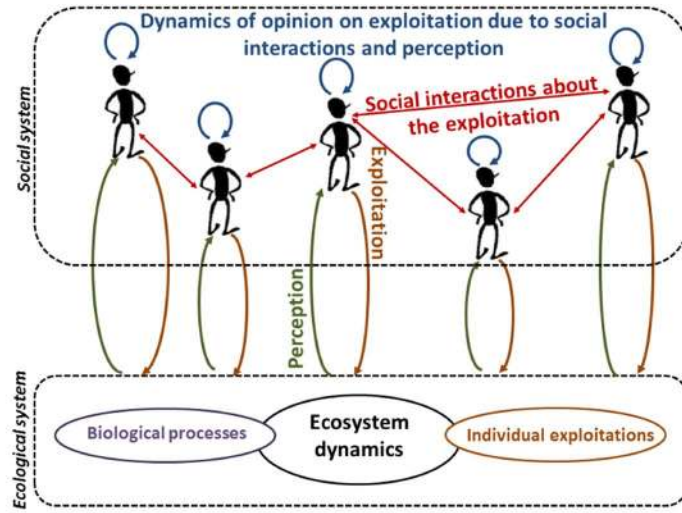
Dynamics of opinion on exploitation due to social interactions and perception

Social system

Social interactions about the exploitation

Exploitation

Perception

Ecological system

Biological processes

Ecosystem dynamics

Individual exploitations